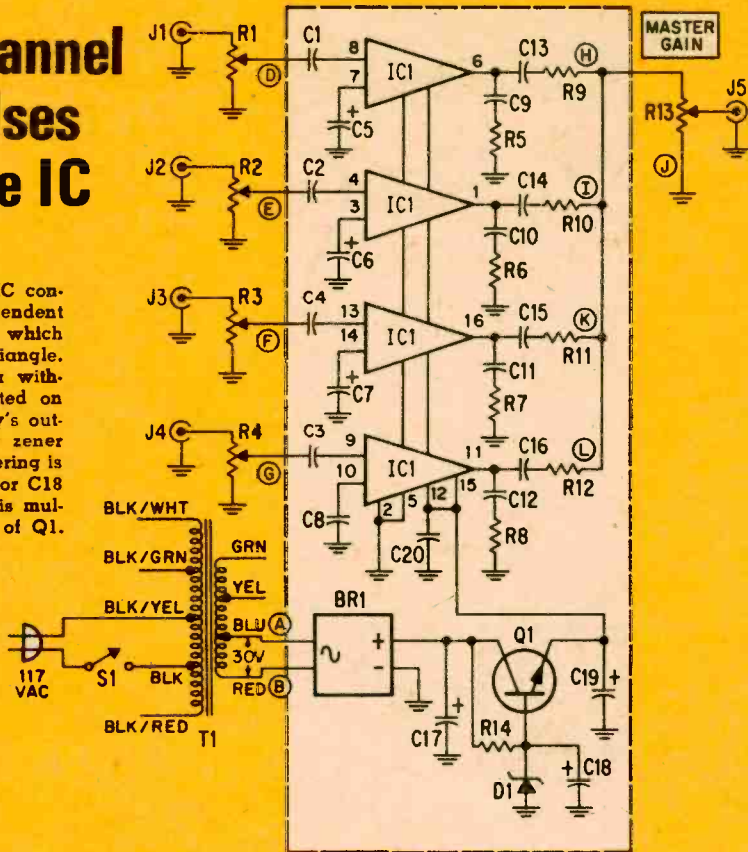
annel
ses
e IC

C con-
endent
which
iangle.
with-
ted on
y's out-
zener
ering is
or C18
is mul-
of Q1.

MASTER GAIN

J1
R1
D
C1
8
7
C5
IC1
6
C13
H
C9
R9
R5
R13
J5
J
J2
R2
E
C2
4
3
C6
IC1
1
C14
I
C10
R10
R6
J3
R3
F
C4
13
14
C7
IC1
16
C15
K
C11
R11
R7
J4
R4
G
C3
9
10
C8
IC1
2
5
12
15
11
C16
L
C12
R12
R8
C20
BLK/WHT
BLK/GRN
GRN
YEL
BLK/YEL
BLU
A
30V
RED
B
BLK
BLK/RED
T1
117 VAC
S1
BR1
+
-
Q1
C19
C17
R14
C18
D1